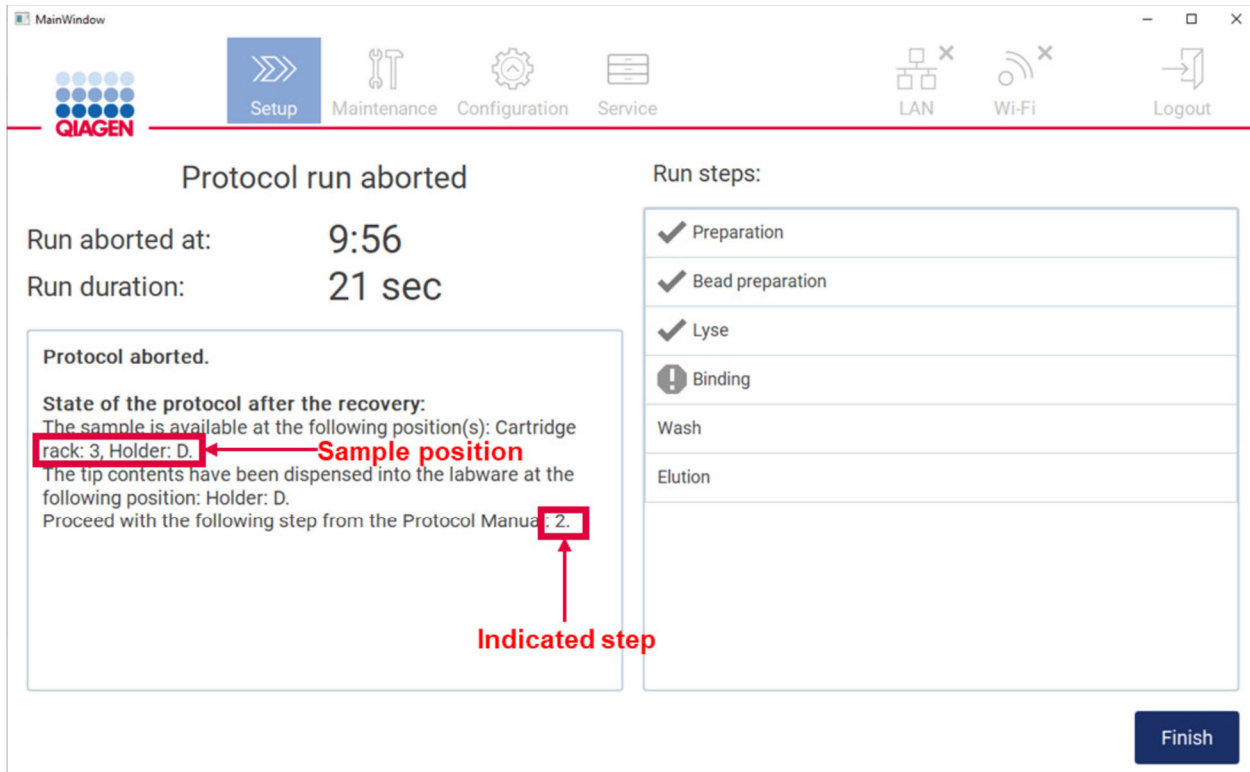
MainWindow

QIAGEN

Setup Maintenance Configuration Service LAN Wi-Fi Logout

Protocol run aborted

Run aborted at: 9:56
Run duration: 21 sec

Protocol aborted.

State of the protocol after the recovery:
The sample is available at the following position(s): Cartridge rack: 3, Holder: D.
The tip contents have been dispensed into the labware at the following position: Holder: D.
Proceed with the following step from the Protocol Manual: 2.

Sample position

Indicated step

Run steps:

Preparation
Bead preparation
Lyse
Binding
Wash
Elution

Finish